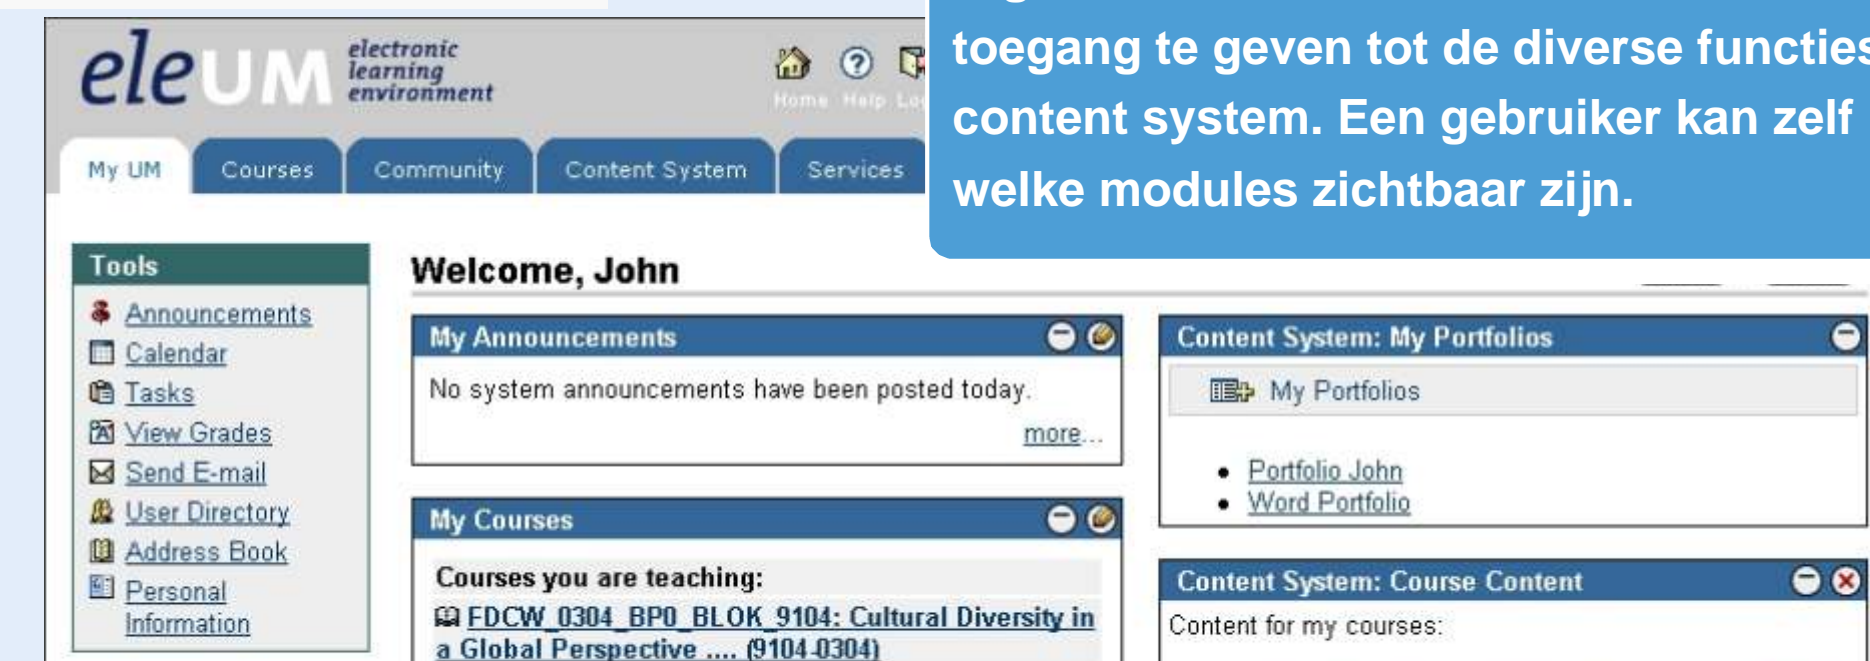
eleUM electronic learning environment

Home Help Lo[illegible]

My UM Courses Community Content System Services

toegang te geven tot de diverse functies content system. Een gebruiker kan zelf welke modules zichtbaar zijn.

Tools

Announcements
Calendar
Tasks
View Grades
Send E-mail
User Directory
Address Book
Personal Information

Welcome, John

My Announcements

No system announcements have been posted today.

more...

My Courses

Courses you are teaching:

FDCW_0304_BP0_BLOK_9104: Cultural Diversity in a Global Perspective .... (9104 0304)

Content System: My Portfolios

My Portfolios

- Portfolio John
- Word Portfolio

Content System: Course Content

Content for my courses: